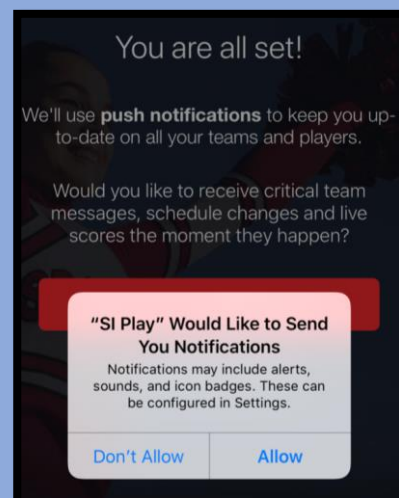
You are all set!

We'll use push notifications to keep you up-to-date on all your teams and players.

Would you like to receive critical team messages, schedule changes and live scores the moment they happen?

"SI Play" Would Like to Send You Notifications

Notifications may include alerts, sounds, and icon badges. These can be configured in Settings.

Don't Allow

Allow